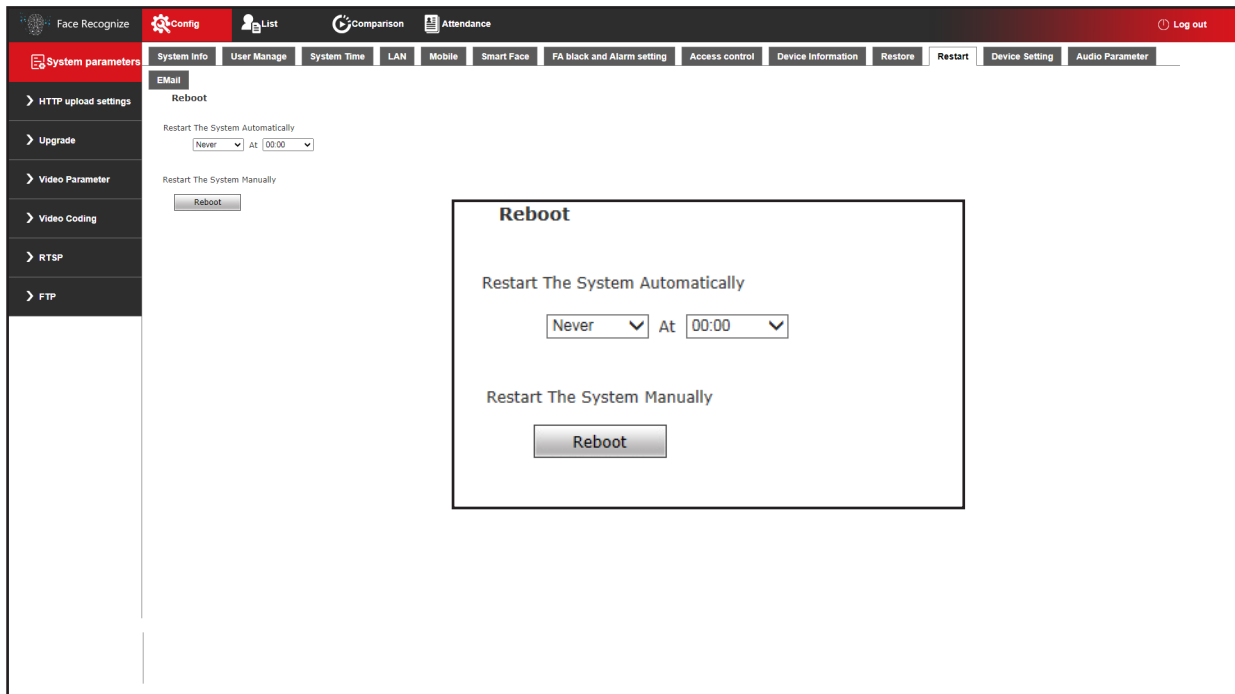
Face Recognize Config List Comparison Attendance Log out

System parameters

HTTP upload settings

Upgrade

Video Parameter

Video Coding

RTSP

FTP

System Info | User Manage | System Time | LAN | Mobile | Smart Face | FA black and Alarm setting | Access control | Device Information | Restore | Restart | Device Setting | Audio Parameter | EMail

Reboot

Restart The System Automatically

Never At 00:00

Restart The System Manually

Reboot

Reboot

Restart The System Automatically

Never At 00:00

Restart The System Manually

Reboot